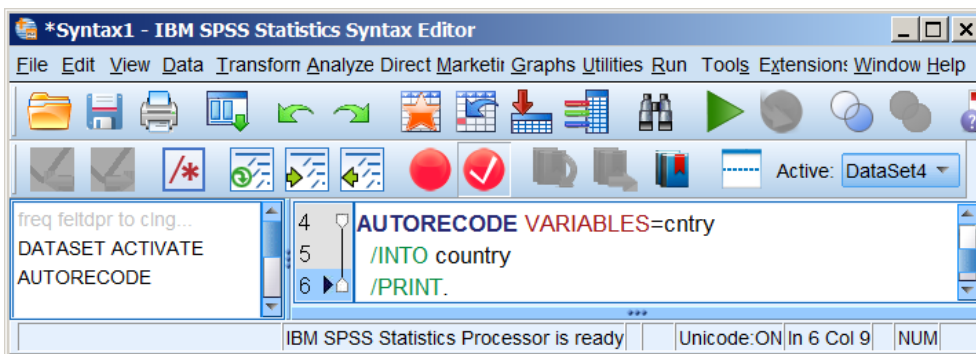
*Syntax1 - IBM SPSS Statistics Syntax Editor

File Edit View Data Transform Analyze Direct Marketir Graphs Utilities Run Tools Extensions Window Help

Active: DataSet4

freq feltdpr to cing...
DATASET ACTIVATE
AUTORECODE

4 AUTORECODE VARIABLES=cntry
5 /INTO country
6 /PRINT.

IBM SPSS Statistics Processor is ready | Unicode:ON | In 6 Col 9 | NUM